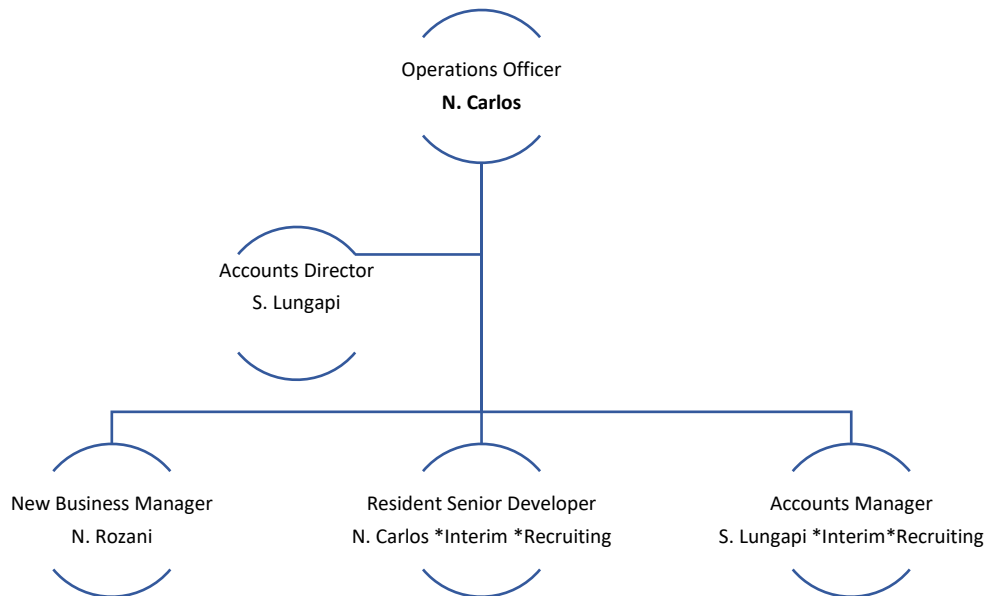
Operations Officer
**N. Carlos**

Accounts Director
S. Lungapi

New Business Manager
N. Rozani

Resident Senior Developer
N. Carlos *Interim *Recruiting

Accounts Manager
S. Lungapi *Interim*Recruiting